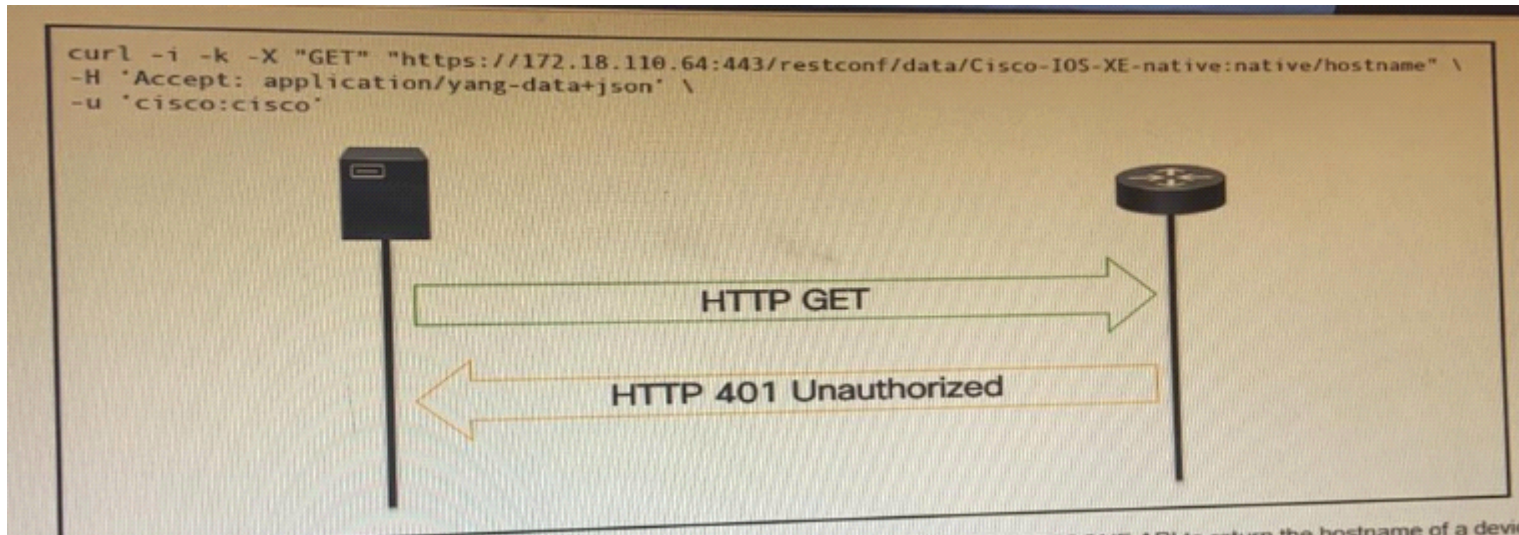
curl -i -k -X "GET" "https://172.18.110.64:443/restconf/data/Cisco-IOS-XE-native:native/hostname" \
-H 'Accept: application/yang-data+json' \
-u 'cisco:cisco'

HTTP GET

HTTP 401 Unauthorized

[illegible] API to return the hostname of a devi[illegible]